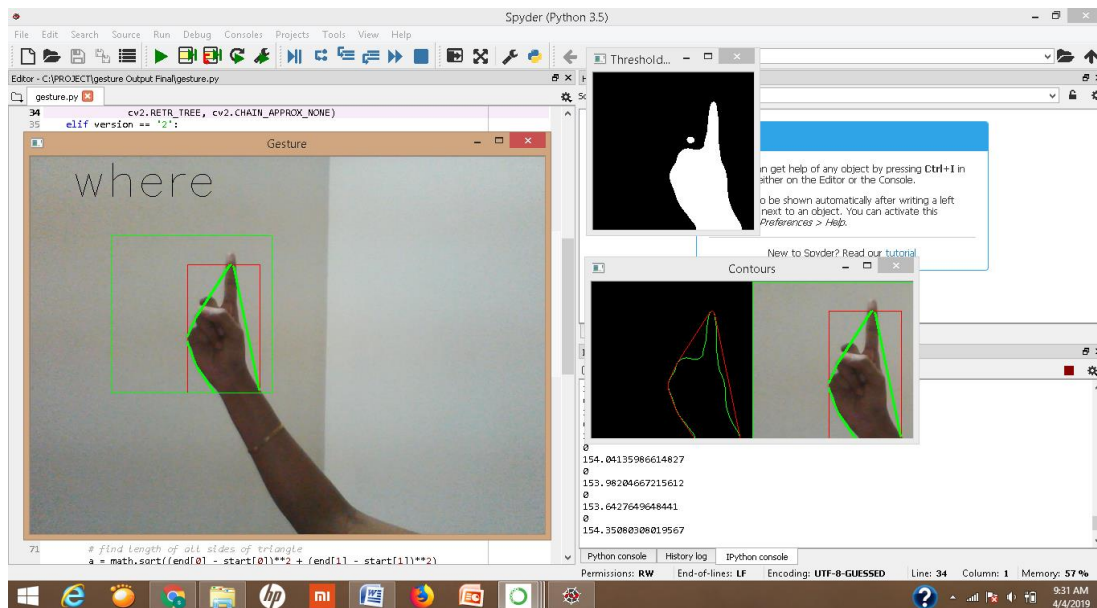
Spyder (Python 3.5)

File Edit Search Source Run Debug Consoles Projects Tools View Help

Editor - C:\PROJECT\gesture Output Final\gesture.py

gesture.py

34 cv2.RETR_TREE, cv2.CHAIN_APPROX_NONE)
35 elif version == '2':

Gesture

where

71 # find length of all sides of triangle
a = math.sqrt((end[0] - start[0])**2 + (end[1] - start[1])**2)

Threshold...

Contours

n get help of any object by pressing Ctrl+I in either on the Editor or the Console.

o be shown automatically after writing a left next to an object. You can activate this Preferences > Help.

New to Spyder? Read our tutorial

0
154.04135986614827
0
153.98204667215612
0
153.6427649648441
0
154.35080308019567

Python console History log IPython console

Permissions: RW End-of-lines: LF Encoding: UTF-8-GUESSED Line: 34 Column: 1 Memory: 57 %

9:31 AM
4/4/2019